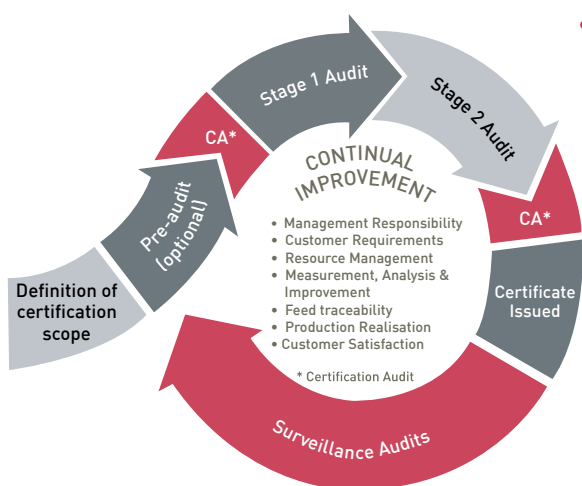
Definition of certification scope

Pre-audit (optional)

CA*

Stage 1 Audit

Stage 2 Audit

CA*

Certificate Issued

Surveillance Audits

CONTINUAL IMPROVEMENT

• Management Responsibility
• Customer Requirements
• Resource Management
• Measurement, Analysis & Improvement
• Feed traceability
• Production Realisation
• Customer Satisfaction

* Certification Audit